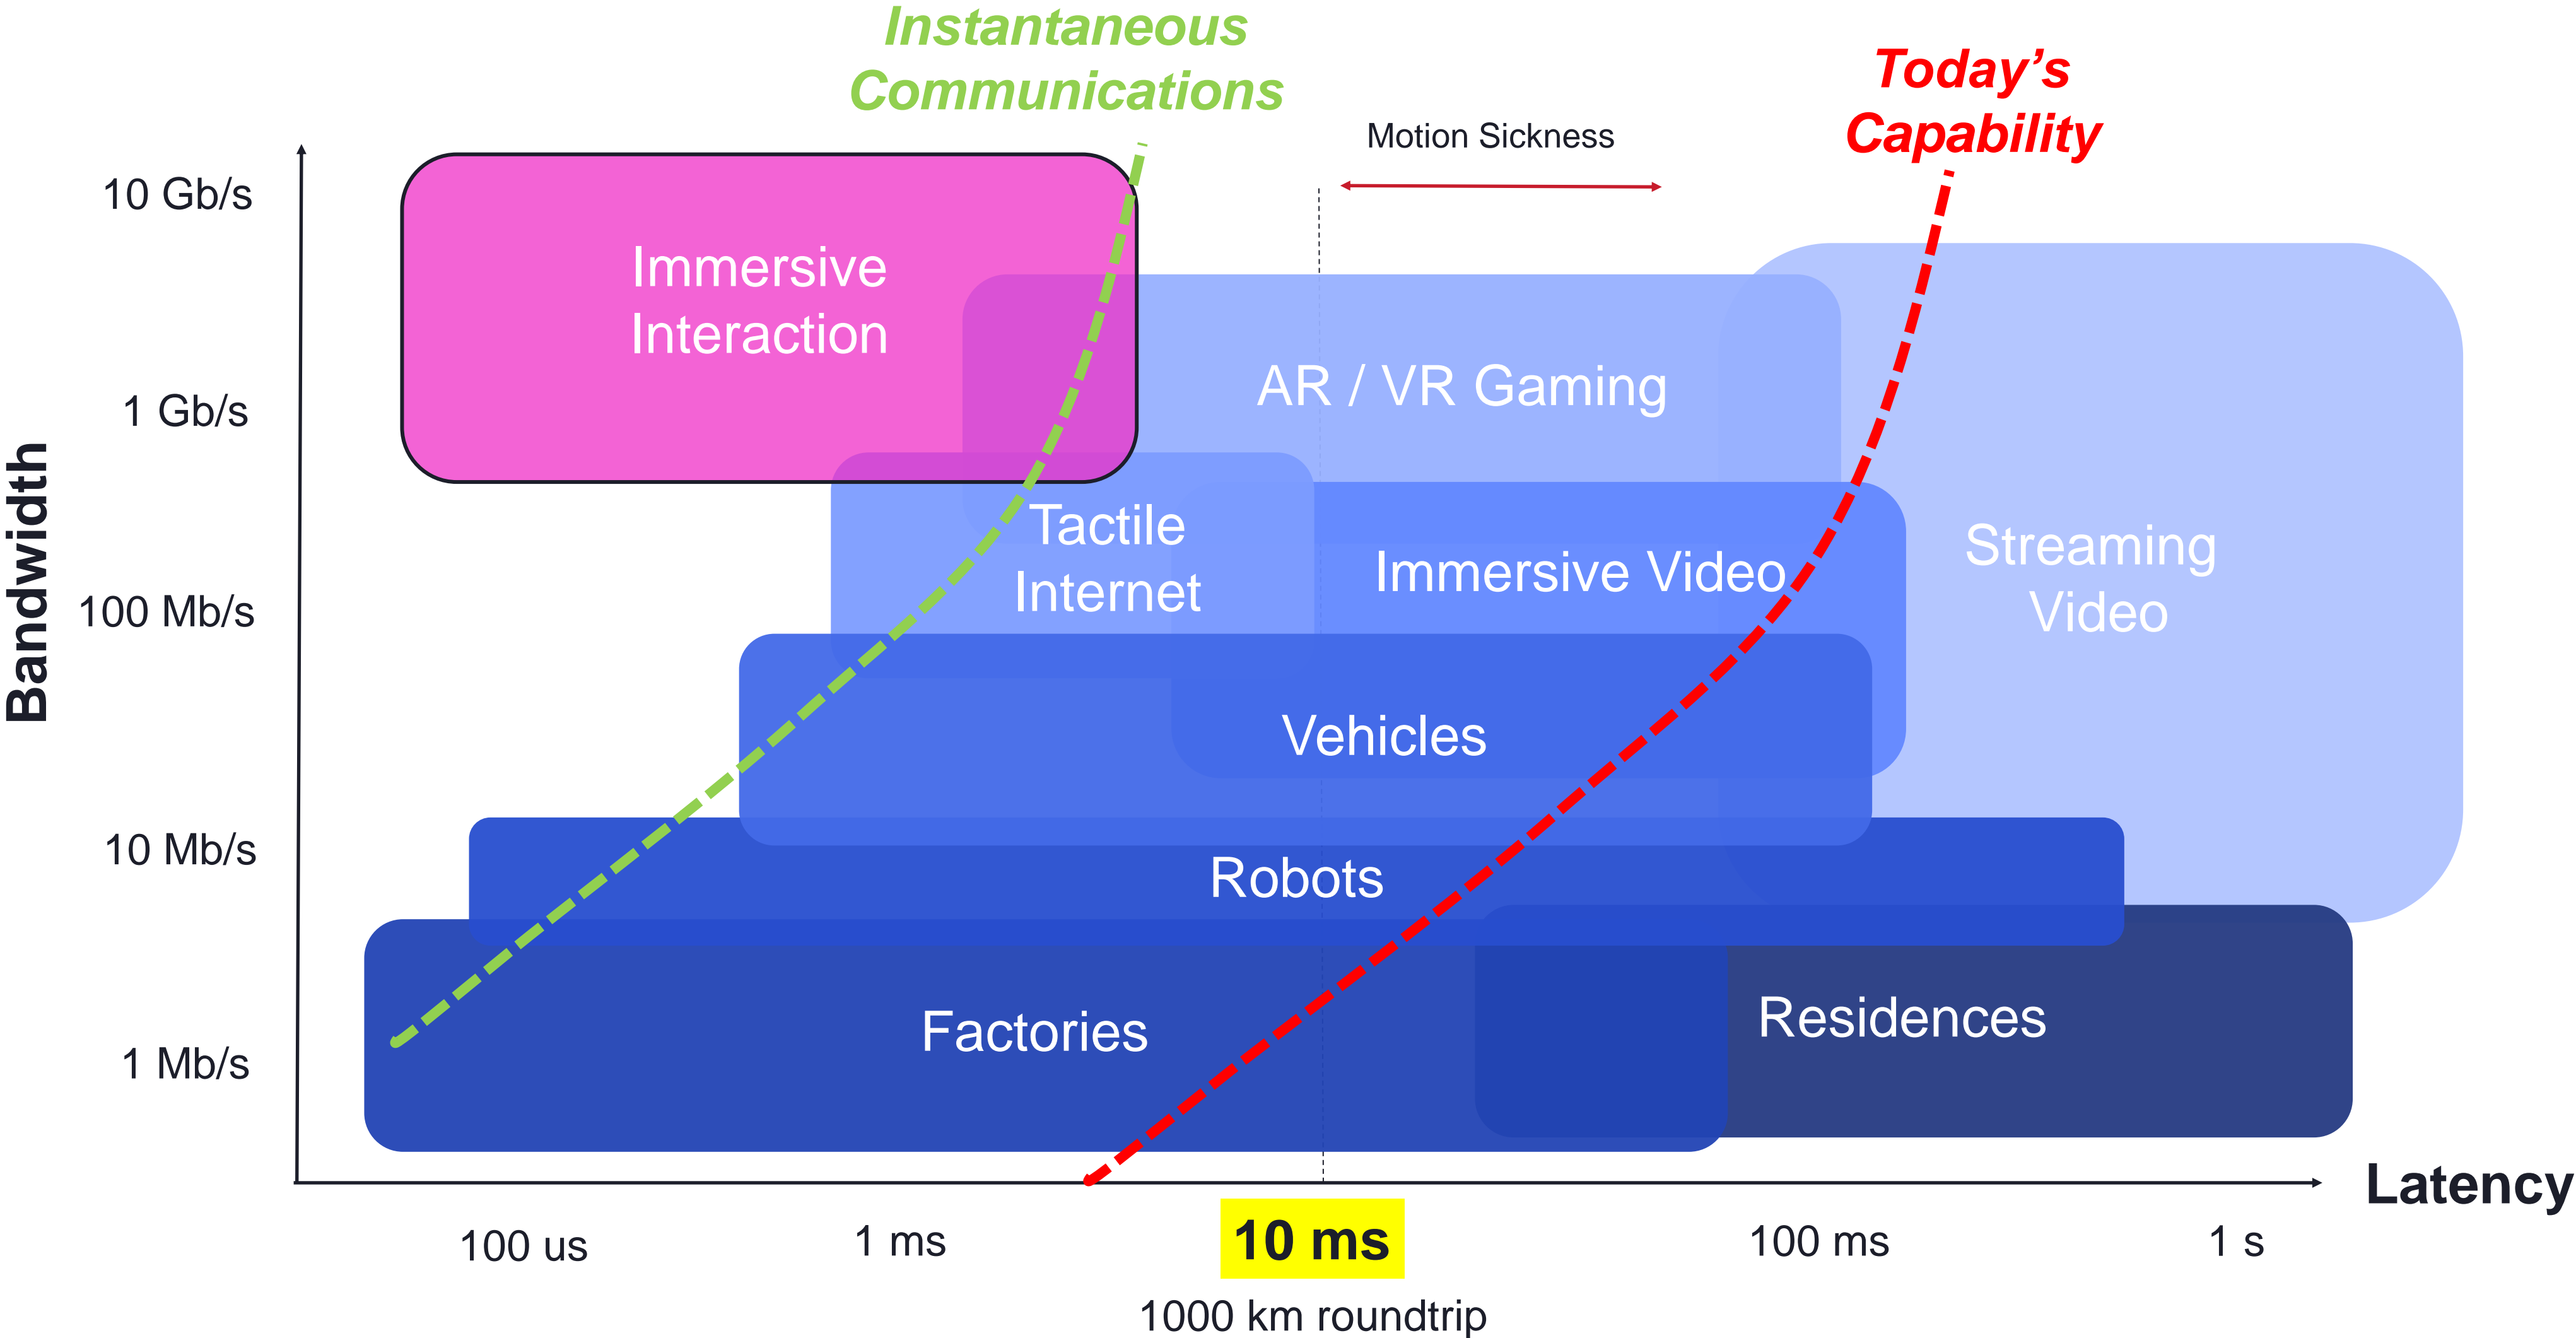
Instantaneous Communications

Today's Capability

Motion Sickness

Bandwidth

10 Gb/s

1 Gb/s

100 Mb/s

10 Mb/s

1 Mb/s

Immersive Interaction

AR / VR Gaming

Tactile Internet

Immersive Video

Streaming Video

Vehicles

Robots

Factories

Residences

Latency

100 us

1 ms

10 ms

100 ms

1 s

1000 km roundtrip